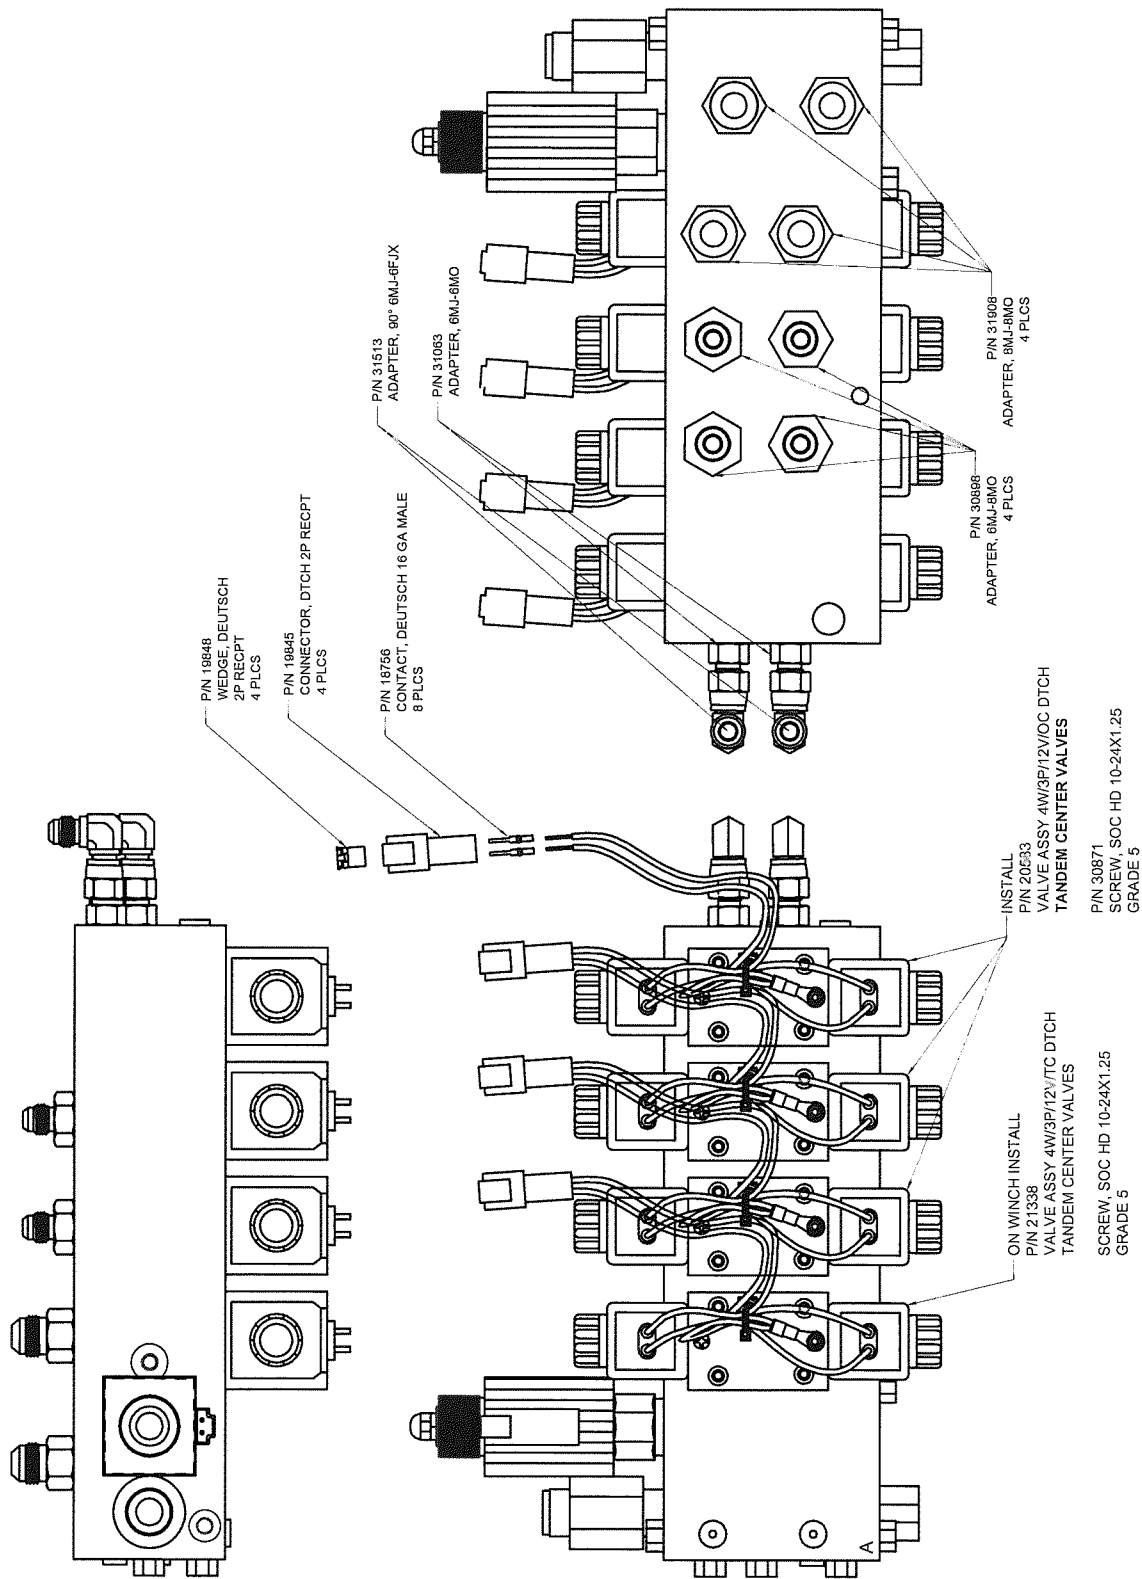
P/N 19848
WEDGE, DEUTSCH
2P RECPT
4 PLCS

P/N 19845
CONNECTOR, DTCH 2P RECPT
4 PLCS

P/N 18756
CONTACT, DEUTSCH 16 GA MALE
8 PLCS

P/N 31513
ADAPTER, 90° 6MJ-6FJX

P/N 31063
ADAPTER, 6MJ-6MO

P/N 30898
ADAPTER, 6MJ-8MO
4 PLCS

P/N 31908
ADAPTER, 8MJ-8MO
4 PLCS

ON WINCH INSTALL
P/N 21338
VALVE ASSY 4W/3P/12V/TC DTCH
TANDEM CENTER VALVES

SCREW, SOC HD 10-24X1.25
GRADE 5

INSTALL
P/N 20583
VALVE ASSY 4W/3P/12V/OC DTCH
TANDEM CENTER VALVES

P/N 30871
SCREW, SOC HD 10-24X1.25
GRADE 5

A